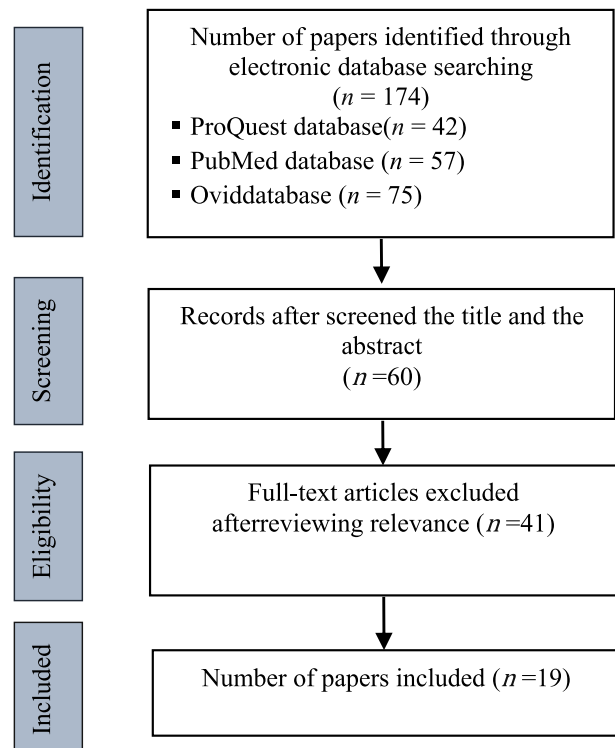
Identification

Number of papers identified through electronic database searching ($n$ = 174)

- ProQuest database($n$ = 42)
- PubMed database ($n$ = 57)
- Oviddatabase ($n$ = 75)

Screening

Records after screened the title and the abstract ($n$ =60)

Eligibility

Full-text articles excluded afterreviewing relevance ($n$ =41)

Included

Number of papers included ($n$ =19)